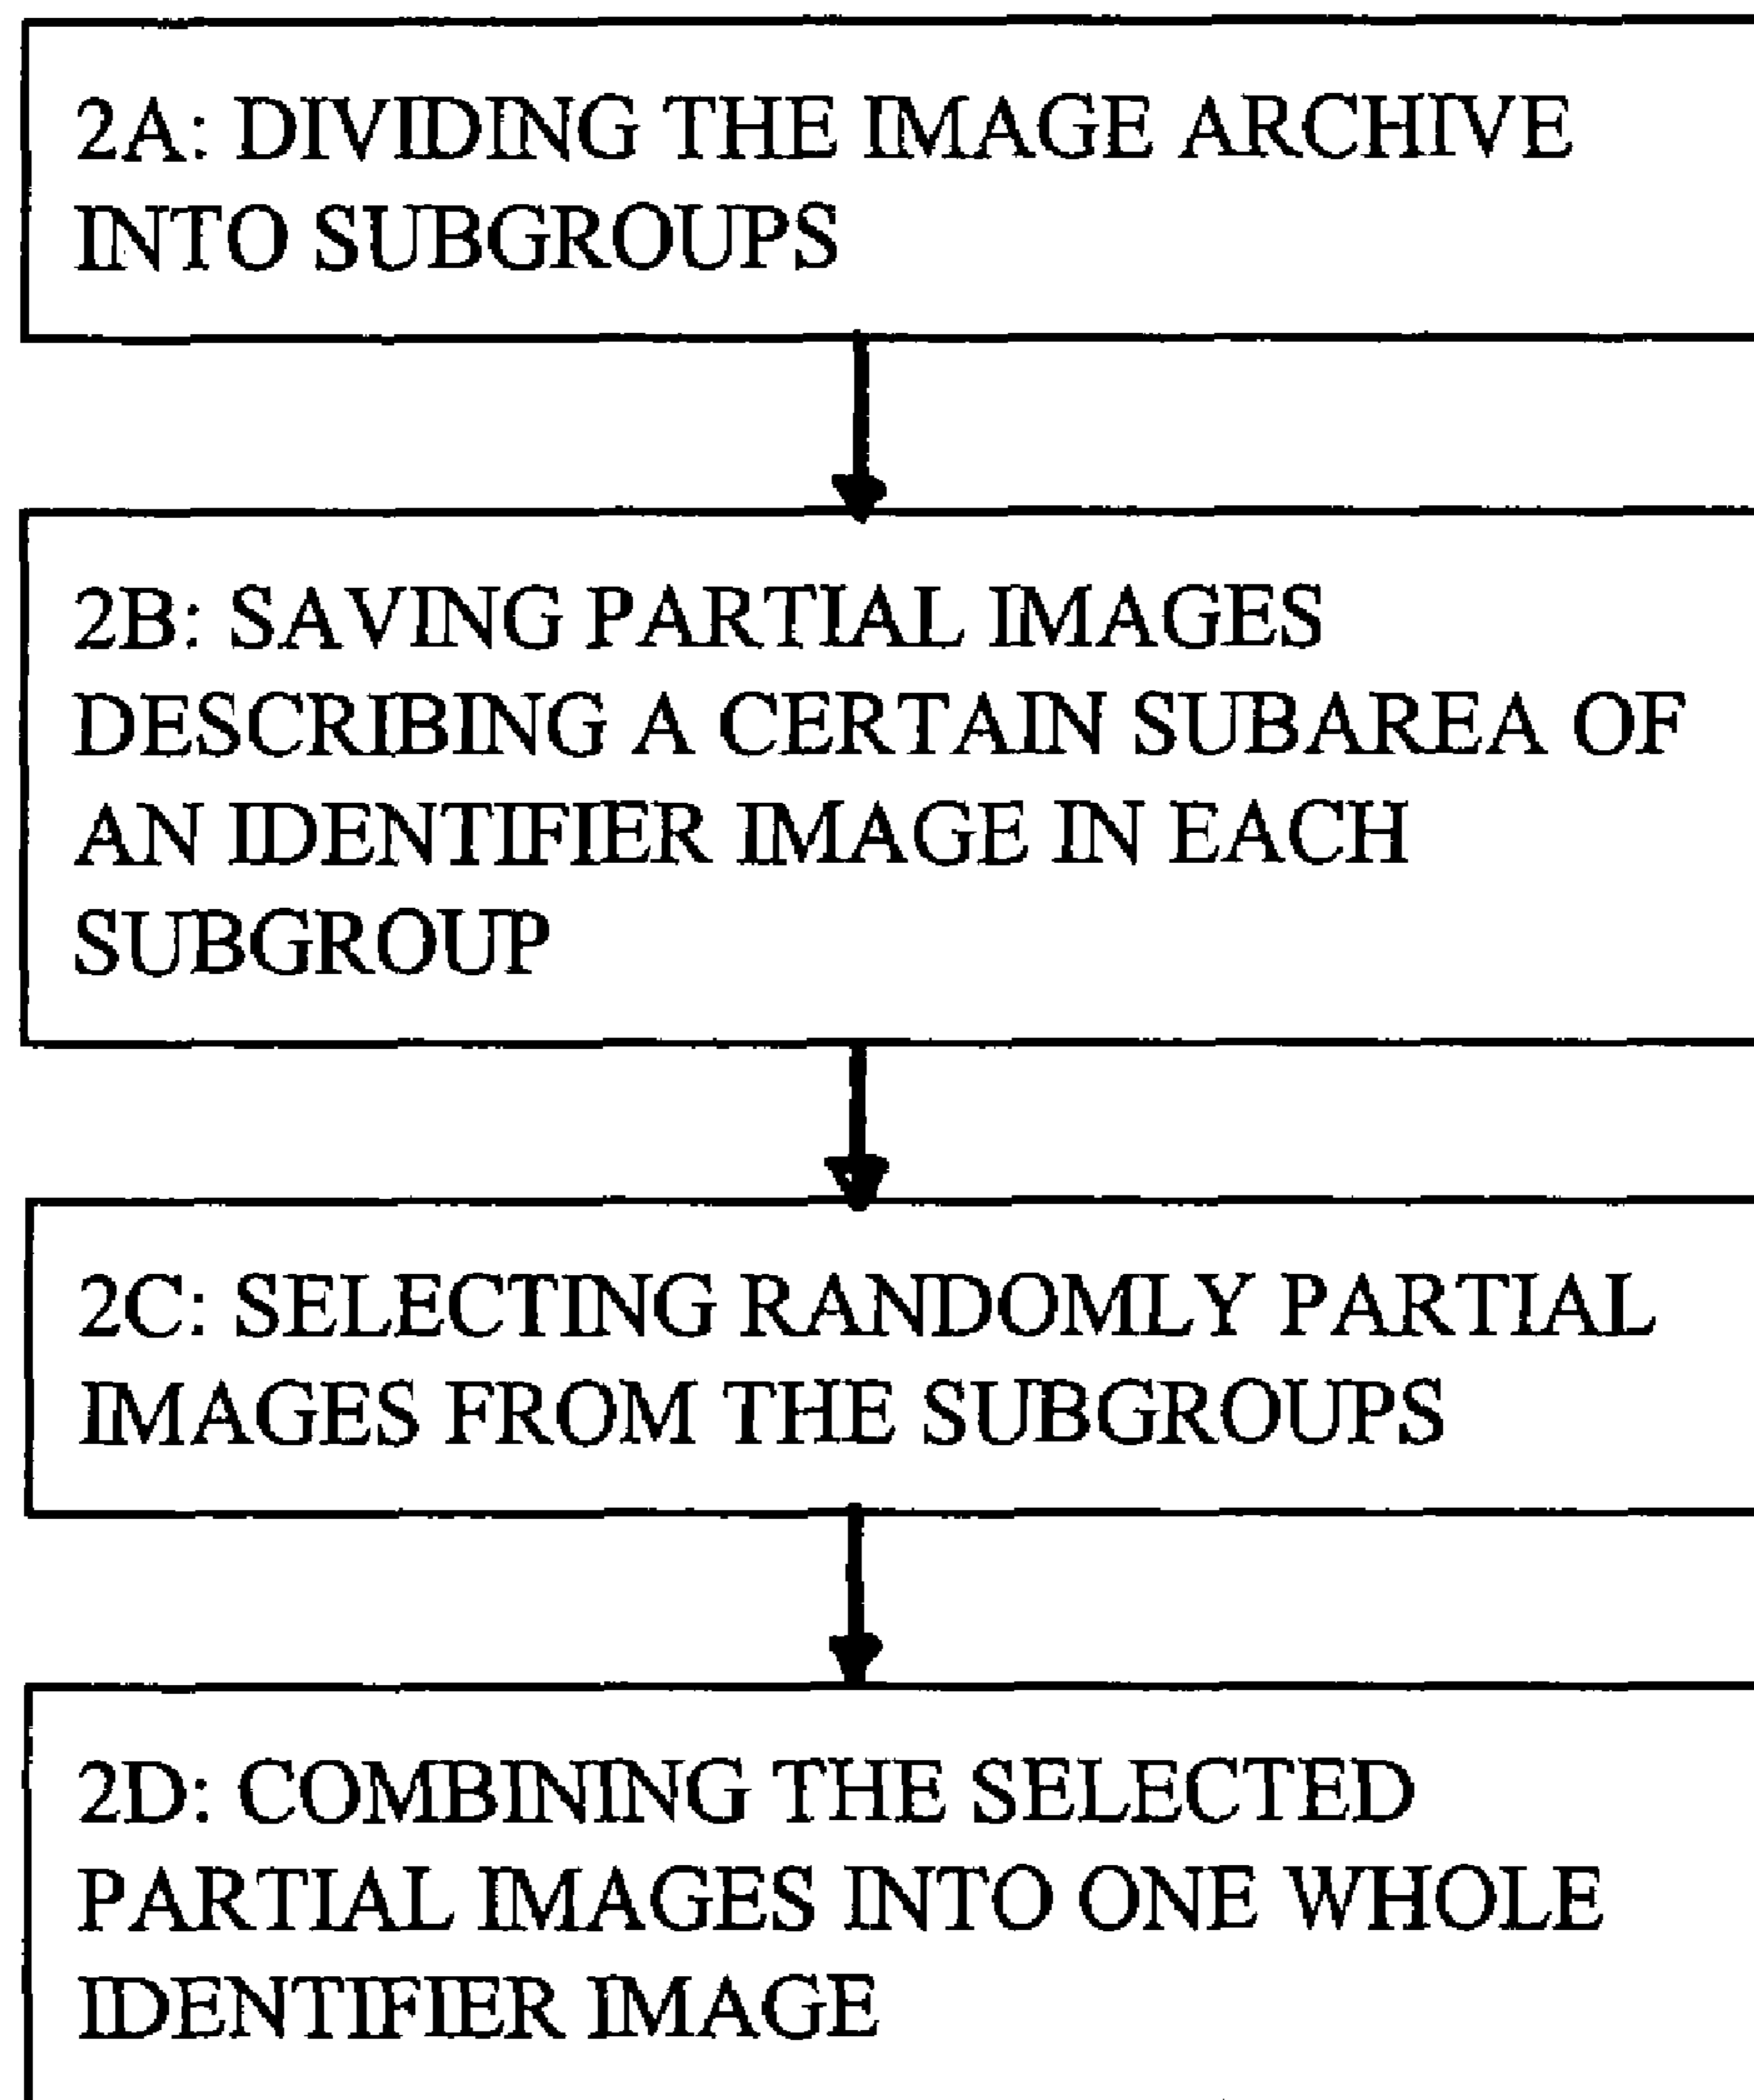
2A: DIVIDING THE IMAGE ARCHIVE INTO SUBGROUPS

2B: SAVING PARTIAL IMAGES DESCRIBING A CERTAIN SUBAREA OF AN IDENTIFIER IMAGE IN EACH SUBGROUP

2C: SELECTING RANDOMLY PARTIAL IMAGES FROM THE SUBGROUPS

2D: COMBINING THE SELECTED PARTIAL IMAGES INTO ONE WHOLE IDENTIFIER IMAGE